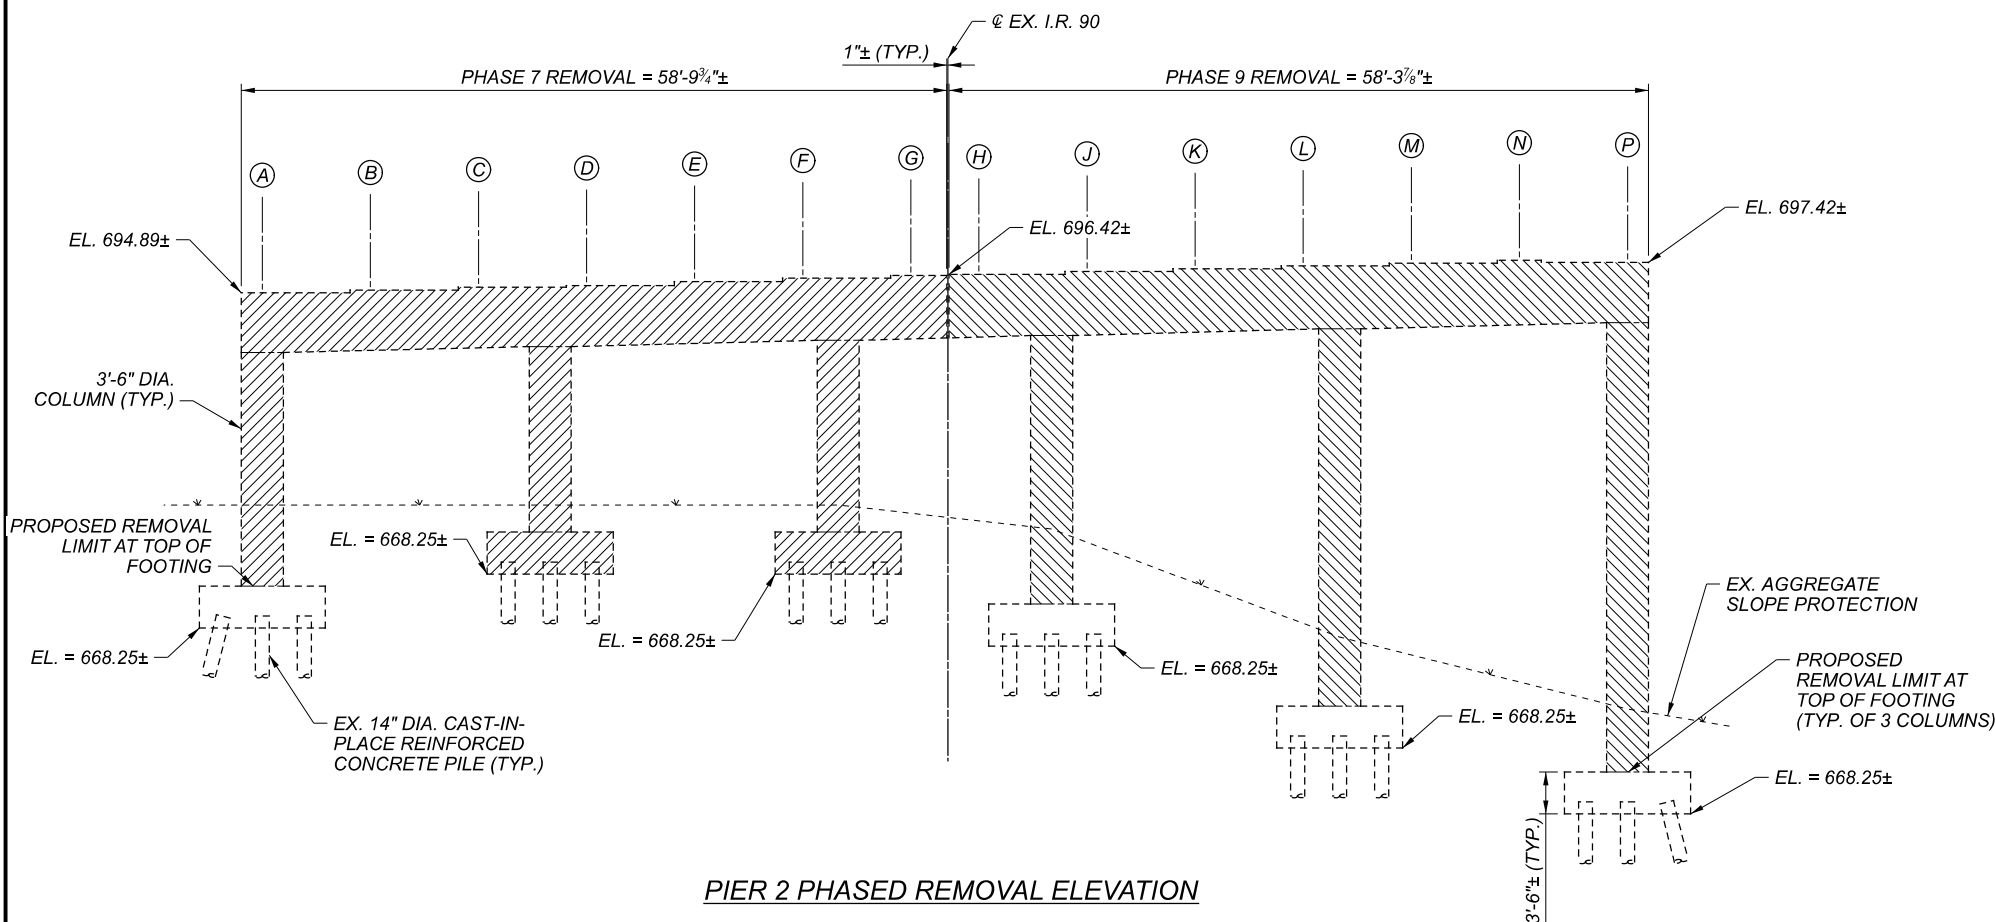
℄ EX. I.R. 90

1"± (TYP.)

PHASE 7 REMOVAL = 58'-9¾"±

PHASE 9 REMOVAL = 58'-3⅞"±

A B C D E F G H J K L M N P

EL. 694.89±

EL. 696.42±

EL. 697.42±

3'-6" DIA. COLUMN (TYP.)

PROPOSED REMOVAL LIMIT AT TOP OF FOOTING

EL. = 668.25±

EL. = 668.25±

EL. = 668.25±

EL. = 668.25±

EL. = 668.25±

EL. = 668.25±

EL. = 668.25±

EX. 14" DIA. CAST-IN-PLACE REINFORCED CONCRETE PILE (TYP.)

EX. AGGREGATE SLOPE PROTECTION

PROPOSED REMOVAL LIMIT AT TOP OF FOOTING (TYP. OF 3 COLUMNS)

3'-6"± (TYP.)

PIER 2 PHASED REMOVAL ELEVATION